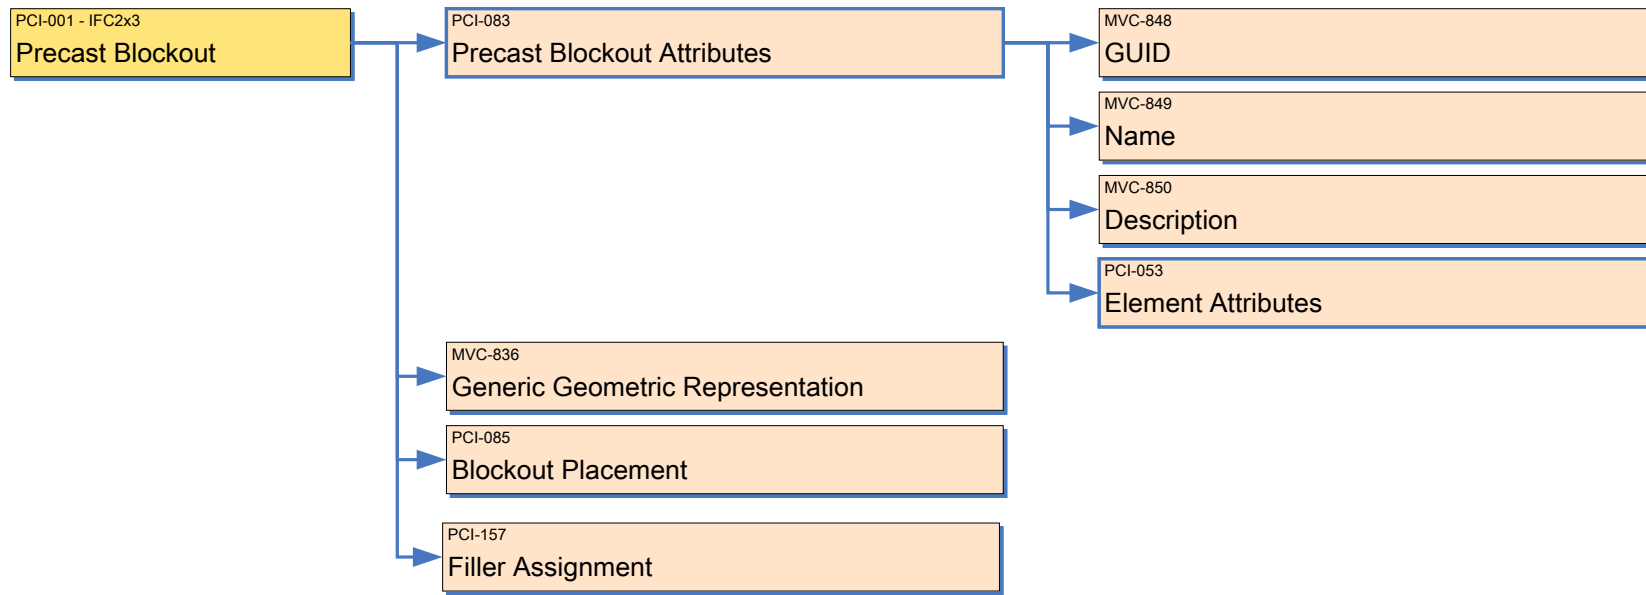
PCI-001 - IFC2x3
Precast Blockout

PCI-083
Precast Blockout Attributes

MVC-848
GUID

MVC-849
Name

MVC-850
Description

PCI-053
Element Attributes

MVC-836
Generic Geometric Representation

PCI-085
Blockout Placement

PCI-157
Filler Assignment